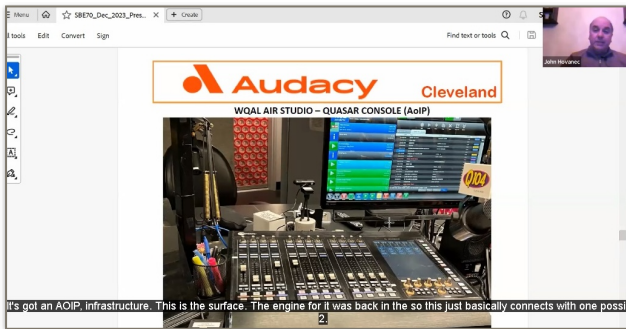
Menu SBE70_Dec_2023_Pres... + Create

ll tools Edit Convert Sign

Find text or tools

John Hovanec

Audacy Cleveland

WQAL AIR STUDIO – QUASAR CONSOLE (AoIP)

Q104

It's got an AOIP, infrastructure. This is the surface. The engine for it was back in the so this just basically connects with one possi 2.